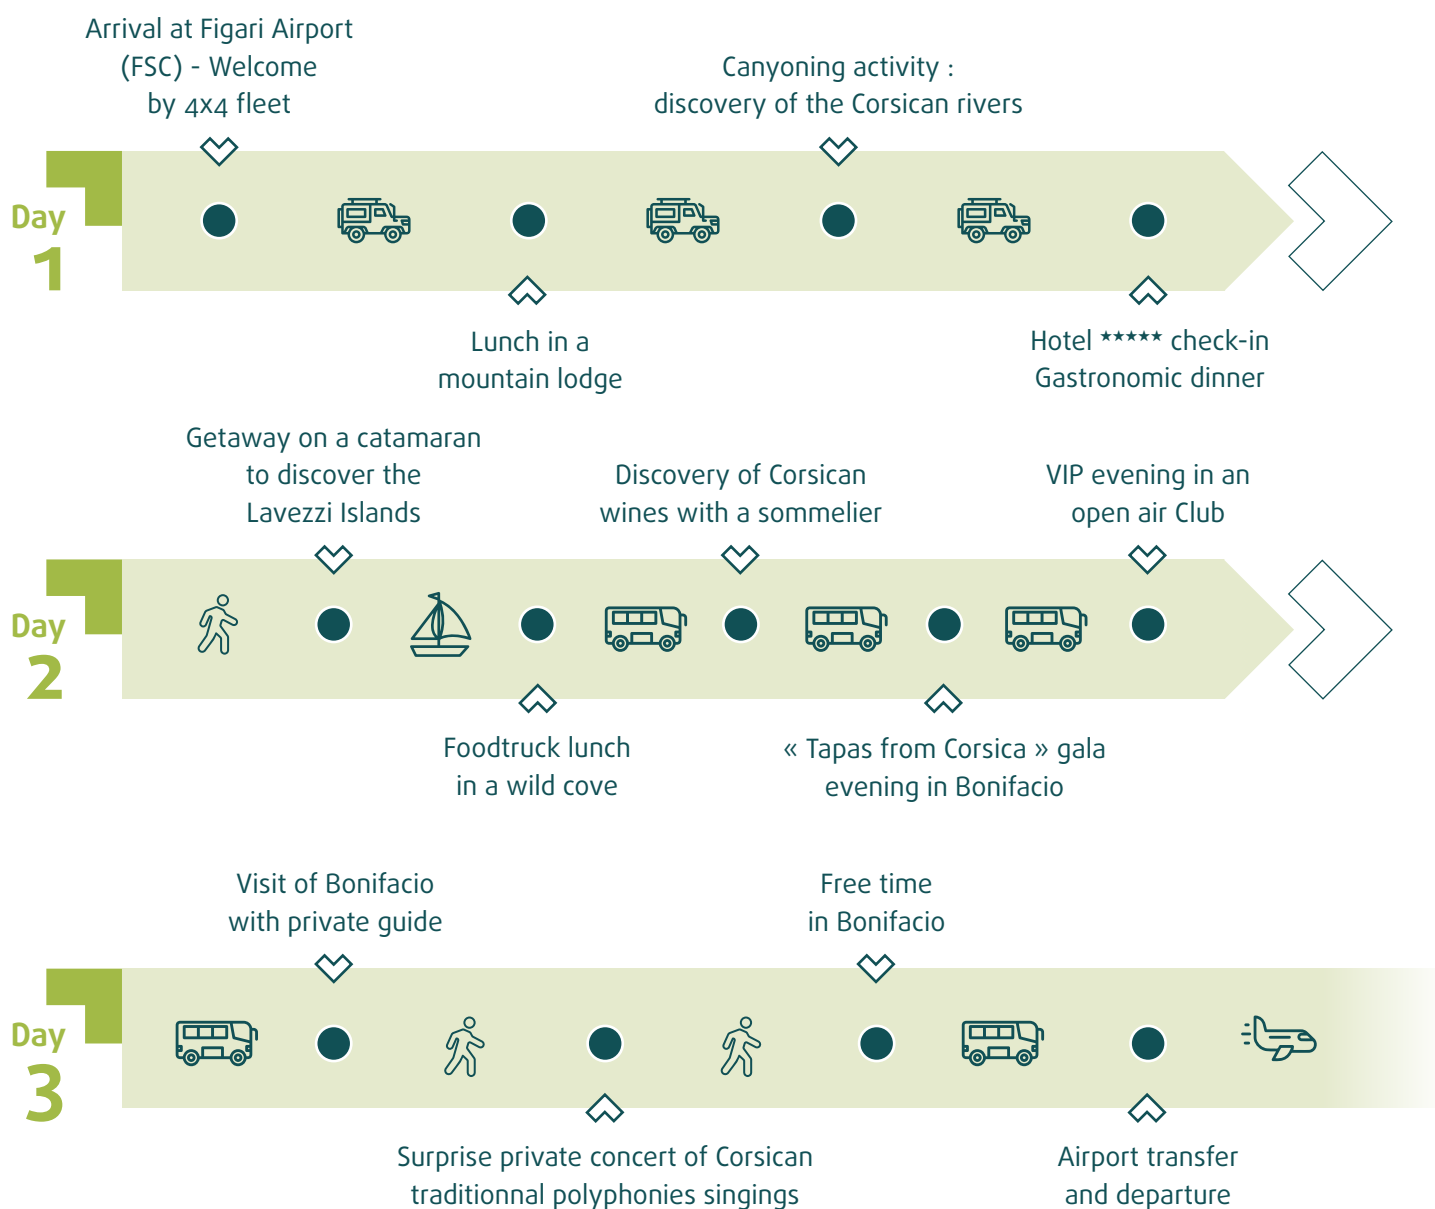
Arrival at Figari Airport (FSC) - Welcome by 4x4 fleet

Canyoning activity : discovery of the Corsican rivers

Day 1

Lunch in a mountain lodge

Hotel ***** check-in Gastronomic dinner

Getaway on a catamaran to discover the Lavezzi Islands

Discovery of Corsican wines with a sommelier

VIP evening in an open air Club

Day 2

Foodtruck lunch in a wild cove

« Tapas from Corsica » gala evening in Bonifacio

Visit of Bonifacio with private guide

Free time in Bonifacio

Day 3

Surprise private concert of Corsican traditionnal polyphonies singings

Airport transfer and departure